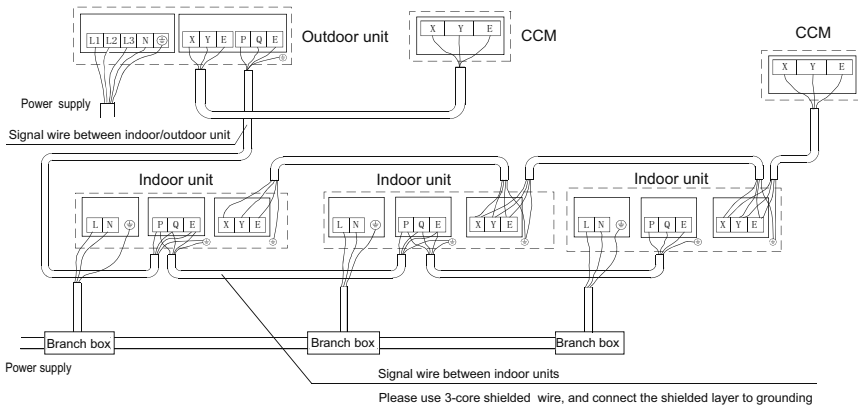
L1 L2 L3 N ⏚

X Y E P Q E

Outdoor unit

X Y E

CCM

CCM

X Y E

Power supply

Signal wire between indoor/outdoor unit

Indoor unit

L N ⏚

P Q E

X Y E

Indoor unit

L N ⏚

P Q E

X Y E

Indoor unit

L N ⏚

P Q E

X Y E

Branch box

Branch box

Branch box

Power supply

Signal wire between indoor units

Please use 3-core shielded wire, and connect the shielded layer to grounding